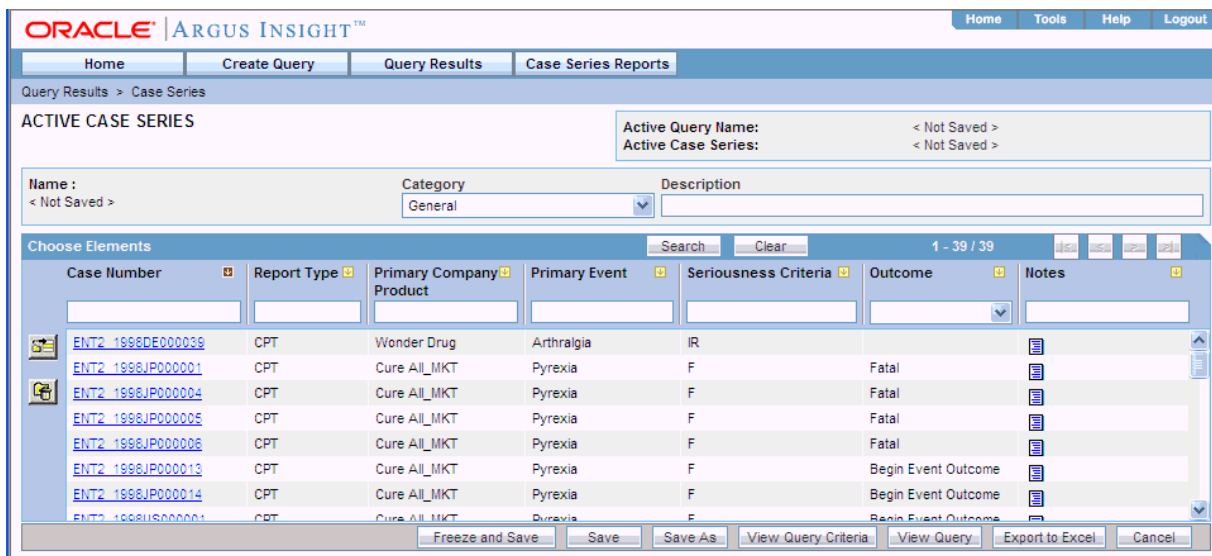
ORACLE® | ARGUS INSIGHT™

Home | Tools | Help | Logout

Home | Create Query | Query Results | Case Series Reports

Query Results > Case Series

ACTIVE CASE SERIES

Active Query Name: < Not Saved >
Active Case Series: < Not Saved >

Name :
< Not Saved >

Category
General

Description

Choose Elements

Search | Clear

1 - 39 / 39

| Case Number | Report Type | Primary Company Product | Primary Event | Seriousness Criteria | Outcome | Notes |
|---|---|---|---|---|---|---|
| ENT2_1996DE000039 | CPT | Wonder Drug | Arthralgia | IR | | |
| ENT2_1996JP000001 | CPT | Cure All_MKT | Pyrexia | F | Fatal | |
| ENT2_1996JP000004 | CPT | Cure All_MKT | Pyrexia | F | Fatal | |
| ENT2_1996JP000005 | CPT | Cure All_MKT | Pyrexia | F | Fatal | |
| ENT2_1996JP000006 | CPT | Cure All_MKT | Pyrexia | F | Fatal | |
| ENT2_1996JP000013 | CPT | Cure All_MKT | Pyrexia | F | Begin Event Outcome | |
| ENT2_1996JP000014 | CPT | Cure All_MKT | Pyrexia | F | Begin Event Outcome | |
| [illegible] | CPT | Cure All_MKT | Pyrexia | F | Begin Event Outcome | |

Freeze and Save | Save | Save As | View Query Criteria | View Query | Export to Excel | Cancel